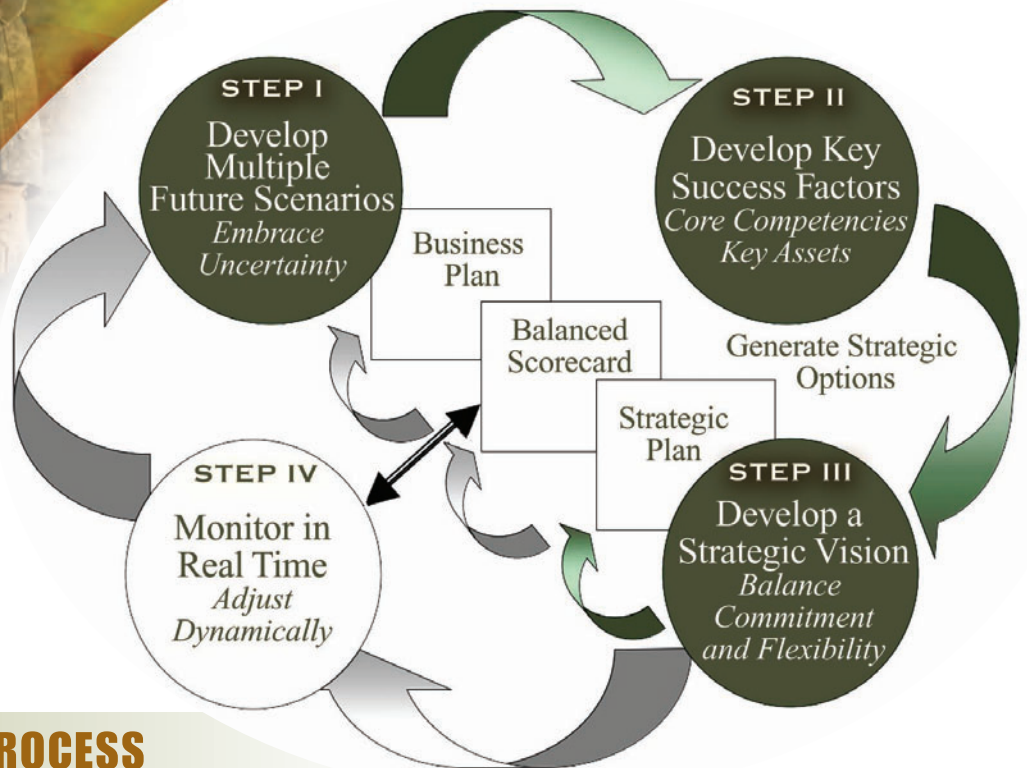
STEP I
Develop Multiple Future Scenarios
*Embrace Uncertainty*

STEP II
Develop Key Success Factors
*Core Competencies Key Assets*

Business Plan

Balanced Scorecard

Strategic Plan

Generate Strategic Options

STEP III
Develop a Strategic Vision
*Balance Commitment and Flexibility*

STEP IV
Monitor in Real Time
*Adjust Dynamically*

ROCESS